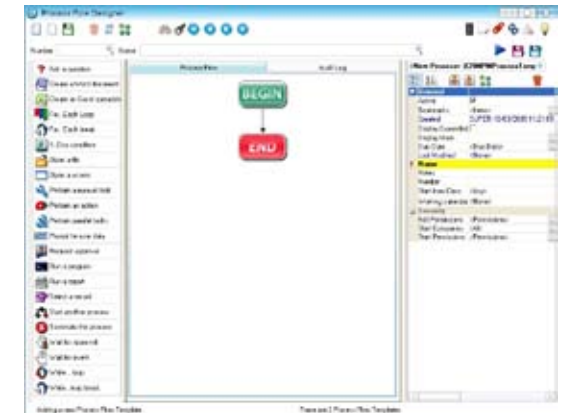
Process Flow Designer

Number

Name

Ask a question

Create a record

For Each Loop

For Each Item

If / Do condition

Show info

Open a screen

Perform an action

Perform parallel tasks

Request approval

Run a program

Run a report

Select a record

Start another process

Terminate the process

Wait for approval

Wait for event

While loop

Process Flow

Audit Log

BEGIN

END

New Process

Active

Created

Name

Adding process Process Flow Template